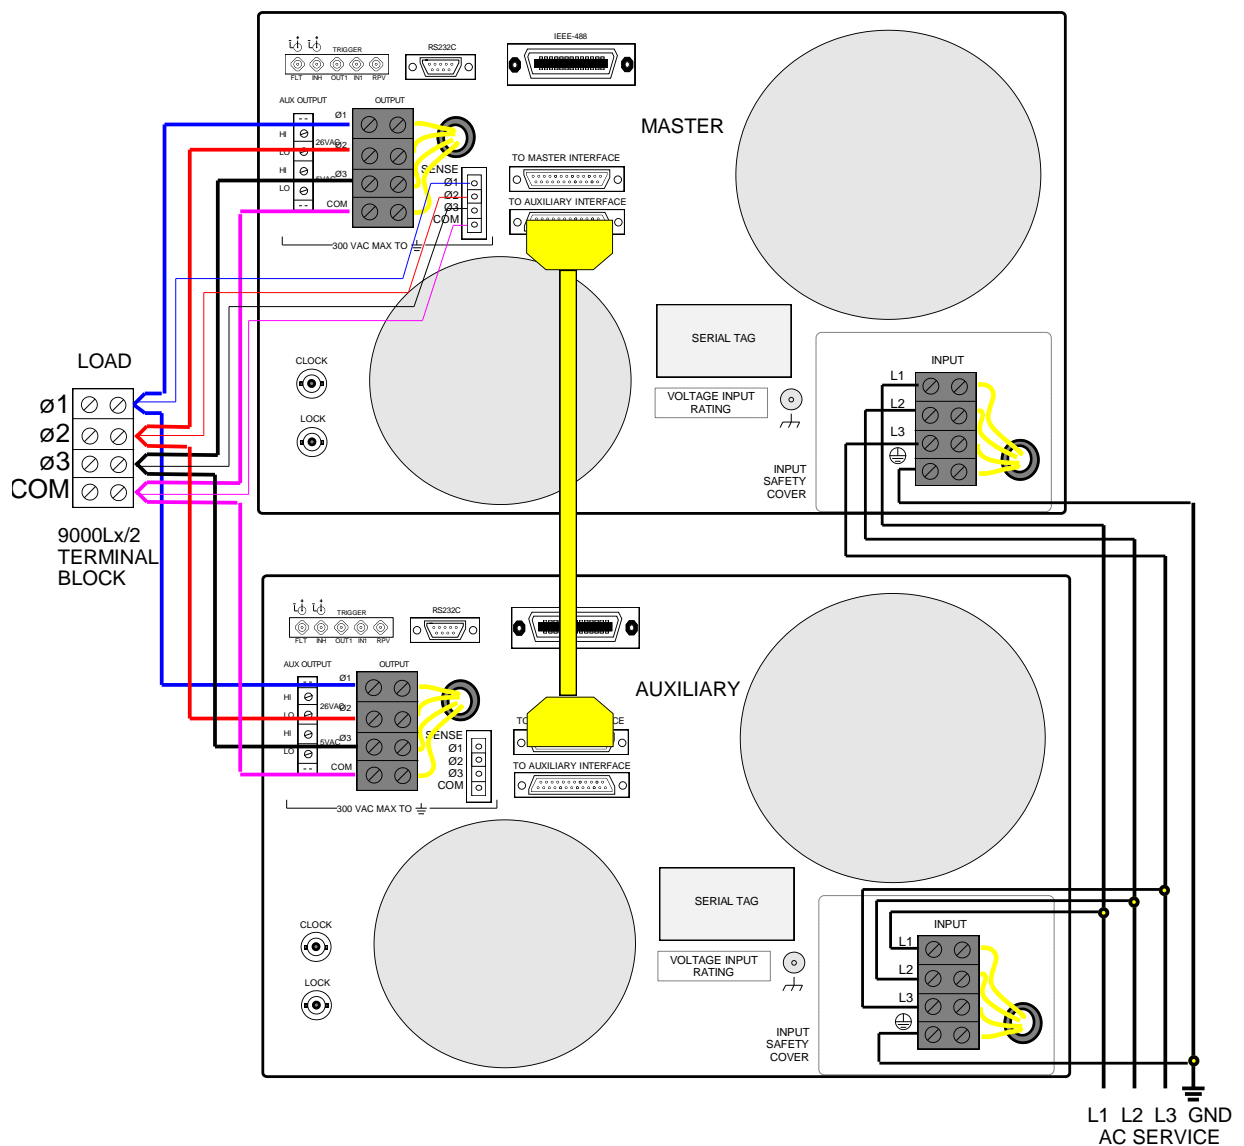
TRIGGER
FLT INH OUT1 IN1 RPV
RS232C
IEEE-488
AUX OUTPUT
OUTPUT
Ø1
HI
26VAC
Ø2
LO
HI
5VAC
Ø3
LO
COM
SENSE
Ø1
Ø2
Ø3
COM
300 VAC MAX TO
MASTER
TO MASTER INTERFACE
TO AUXILIARY INTERFACE
LOAD
ø1
ø2
ø3
COM
9000Lx/2
TERMINAL
BLOCK
CLOCK
LOCK
SERIAL TAG
VOLTAGE INPUT
RATING
INPUT
L1
L2
L3
INPUT
SAFETY
COVER
TRIGGER
FLT INH OUT1 IN1 RPV
RS232C
AUX OUTPUT
OUTPUT
Ø1
HI
26VAC
Ø2
LO
HI
5VAC
Ø3
LO
COM
SENSE
Ø1
Ø2
Ø3
COM
300 VAC MAX TO
AUXILIARY
TO AUXILIARY INTERFACE
CLOCK
LOCK
SERIAL TAG
VOLTAGE INPUT
RATING
INPUT
L1
L2
L3
INPUT
SAFETY
COVER
L1 L2 L3 GND
AC SERVICE